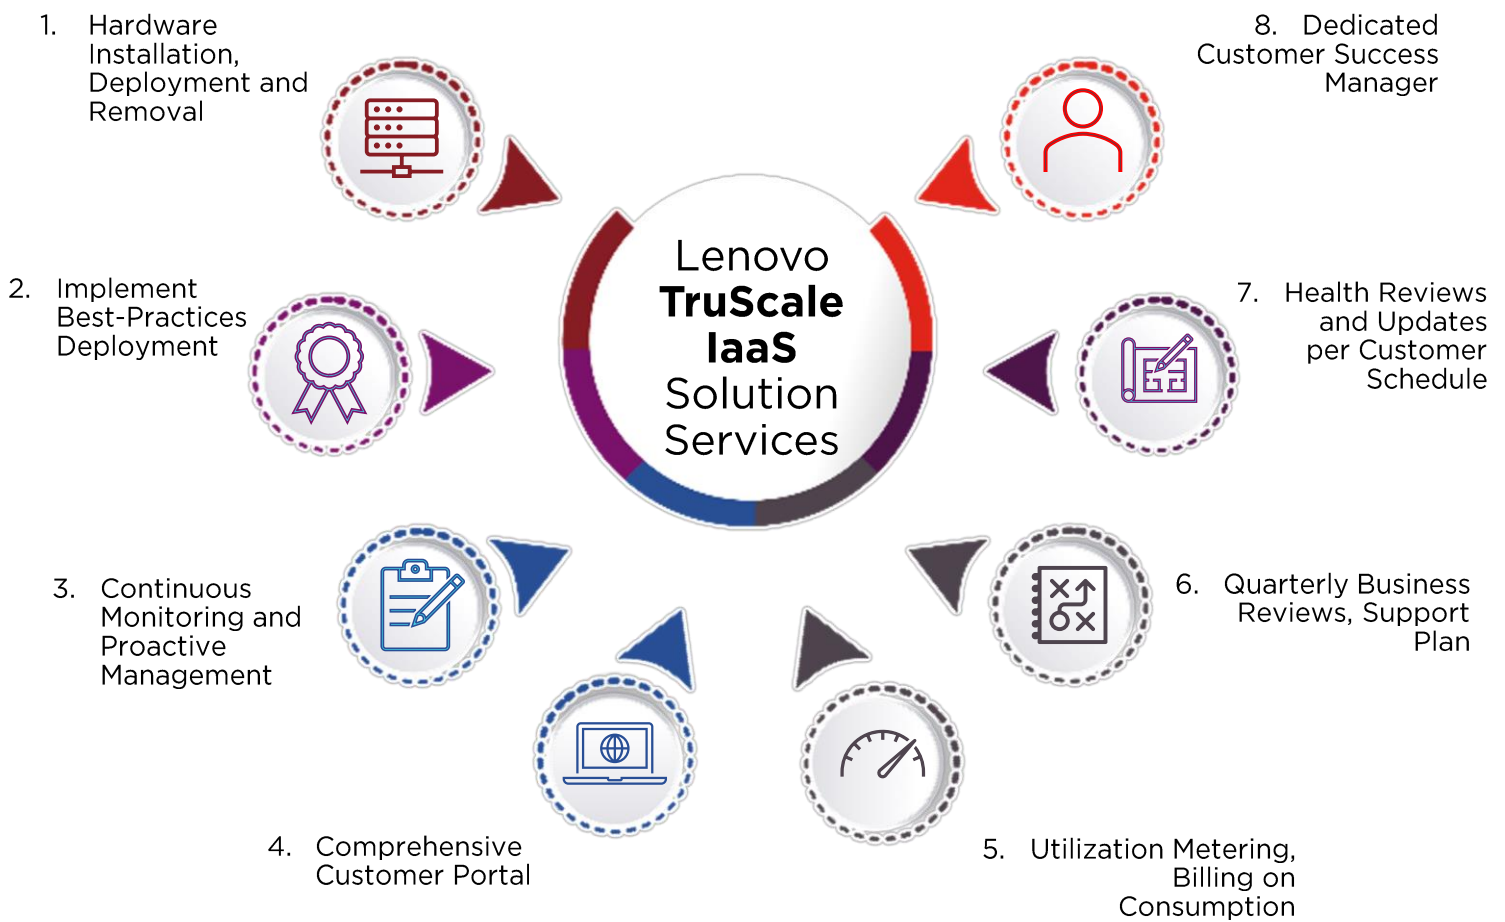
Lenovo
**TruScale**
**IaaS**
Solution
Services

1. Hardware Installation, Deployment and Removal

2. Implement Best-Practices Deployment

3. Continuous Monitoring and Proactive Management

4. Comprehensive Customer Portal

5. Utilization Metering, Billing on Consumption

6. Quarterly Business Reviews, Support Plan

7. Health Reviews and Updates per Customer Schedule

8. Dedicated Customer Success Manager